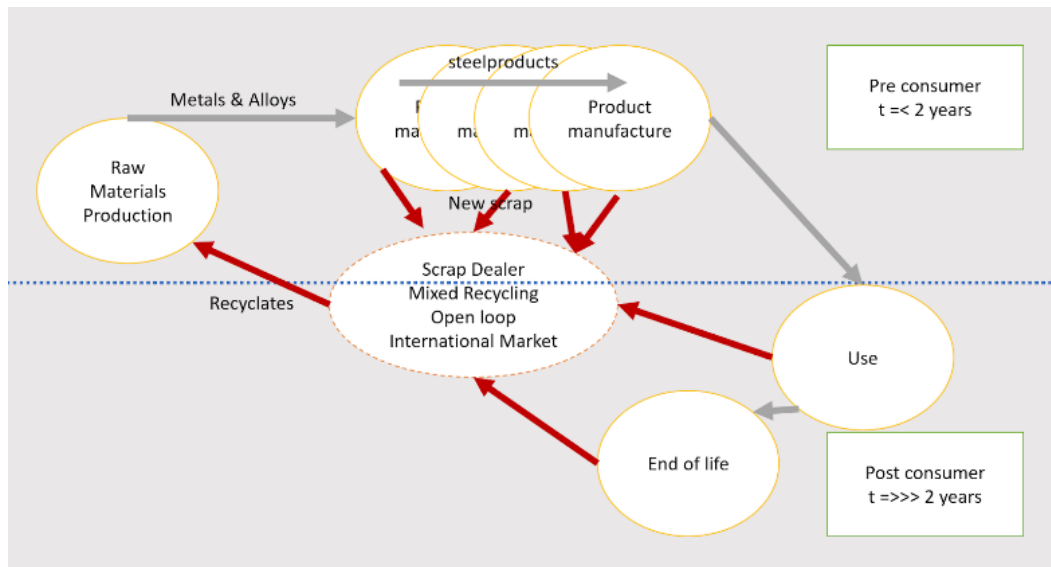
steelproducts

Metals & Alloys

P
ma

ma

ma

Product manufacture

Pre consumer
t =< 2 years

Raw Materials Production

New scrap

Scrap Dealer
Mixed Recycling
Open loop
International Market

Recyclates

Use

End of life

Post consumer
t =>>> 2 years